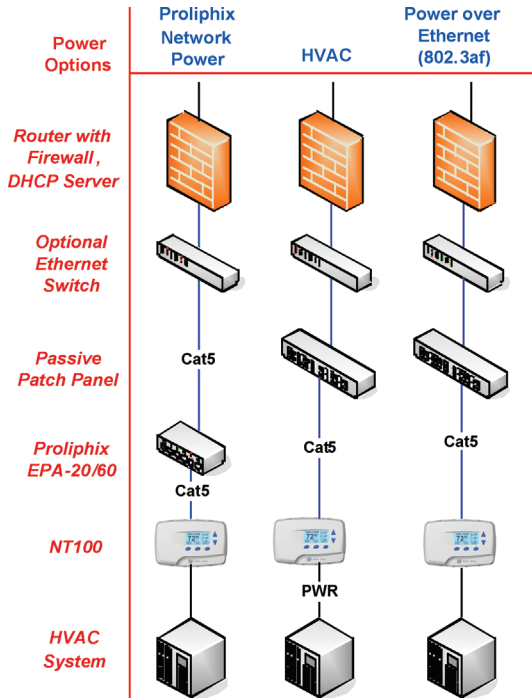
| Power Options | Proliphix Network Power | HVAC | Power over Ethernet (802.3af) |
|---|---|---|---|
| Router with Firewall, DHCP Server | | | |
| Optional Ethernet Switch | | | |
| Passive Patch Panel | Cat5 | | |
| Proliphix EPA-20/60 | Cat5 | Cat5 | Cat5 |
| NT100 | | PWR | |
| HVAC System | | | |